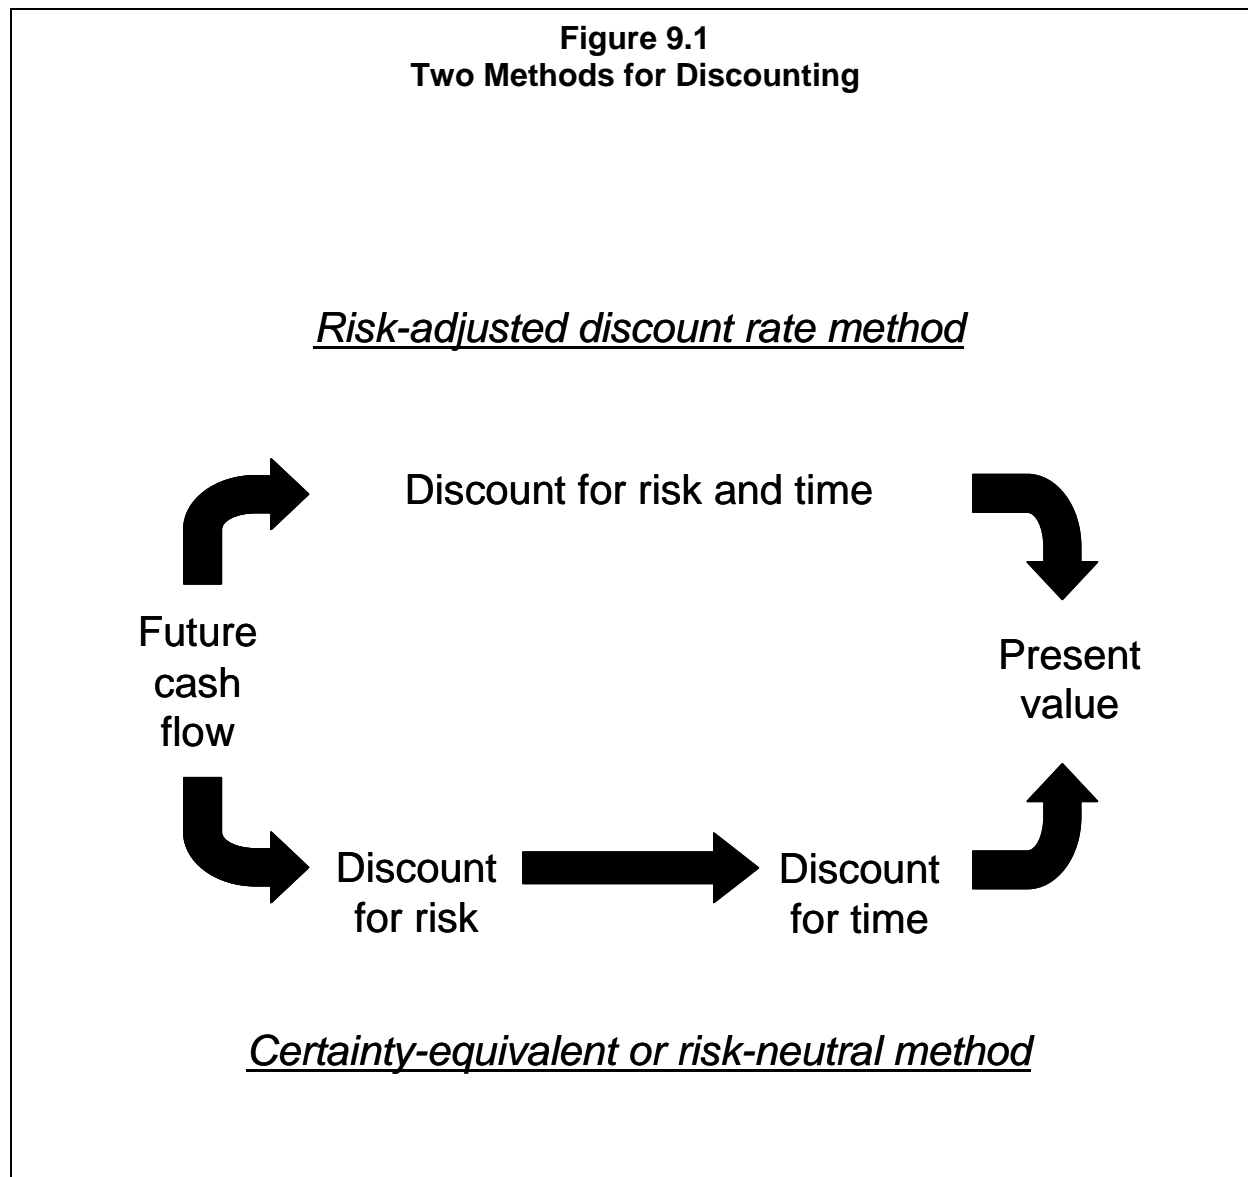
**Figure 9.1**
**Two Methods for Discounting**

Risk-adjusted discount rate method

Discount for risk and time

Future cash flow

Present value

Discount for risk

Discount for time

Certainty-equivalent or risk-neutral method